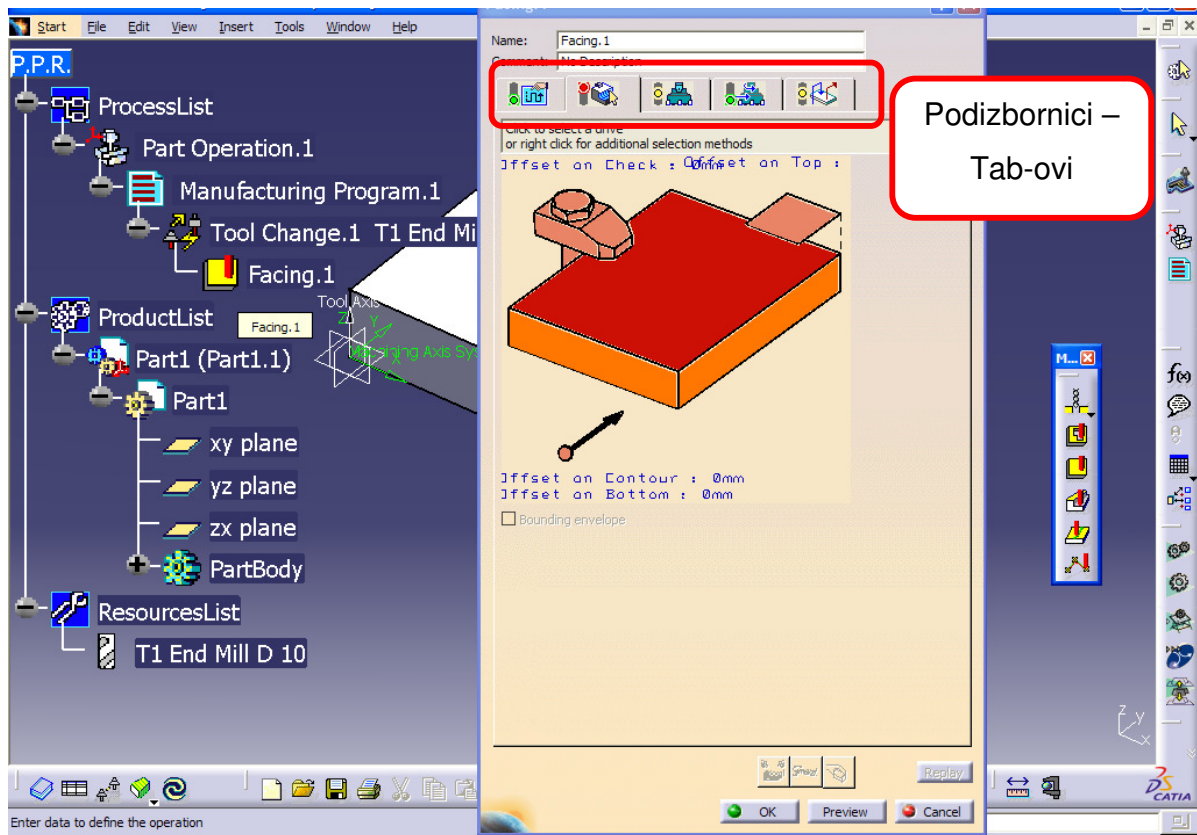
Start File Edit View Insert Tools Window Help

P.P.R.
ProcessList
Part Operation.1
Manufacturing Program.1
Tool Change.1 T1 End Mi
Facing.1
ProductList
Facing.1
Part1 (Part1.1)
Part1
xy plane
yz plane
zx plane
PartBody
ResourcesList
T1 End Mill D 10

Tool Axis
Z
Y

Name: Facing.1
Comment: No Description

Click to select a drive
or right click for additional selection methods
Offset on Check : 0mm
Offset on Top :
Offset on Contour : 0mm
Offset on Bottom : 0mm
Bounding envelope

Replay
OK Preview Cancel

Podizbornici – Tab-ovi

M...

Enter data to define the operation